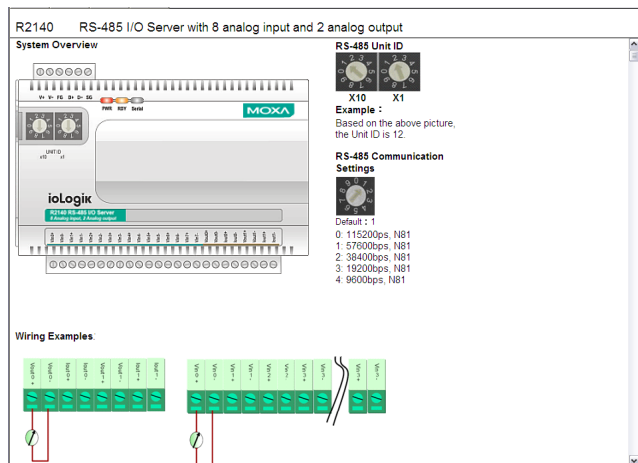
R2140 RS-485 I/O Server with 8 analog input and 2 analog output

System Overview

V+ V- FG D+ D- SG

PWR RDY Serial

MOXA

UNIT ID
x10 x1

ioLogik

R2140 RS-485 I/O Server
8 Analog Input, 2 Analog output

RS-485 Unit ID

X10 X1

Example：
Based on the above picture, the Unit ID is 12.

RS-485 Communication Settings

Default：1
0: 115200bps, N81
1: 57600bps, N81
2: 38400bps, N81
3: 19200bps, N81
4: 9600bps, N81

Wiring Examples: